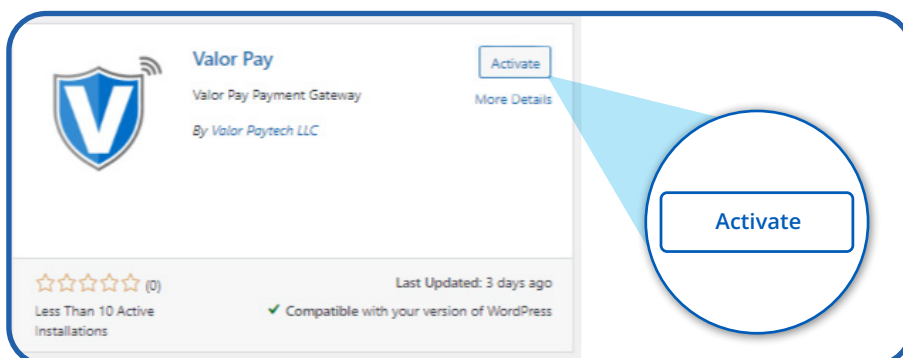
Valor Pay

Valor Pay Payment Gateway

By Valor Paytech LLC

Activate

More Details

(0)

Less Than 10 Active Installations

Last Updated: 3 days ago

✔ Compatible with your version of WordPress

Activate